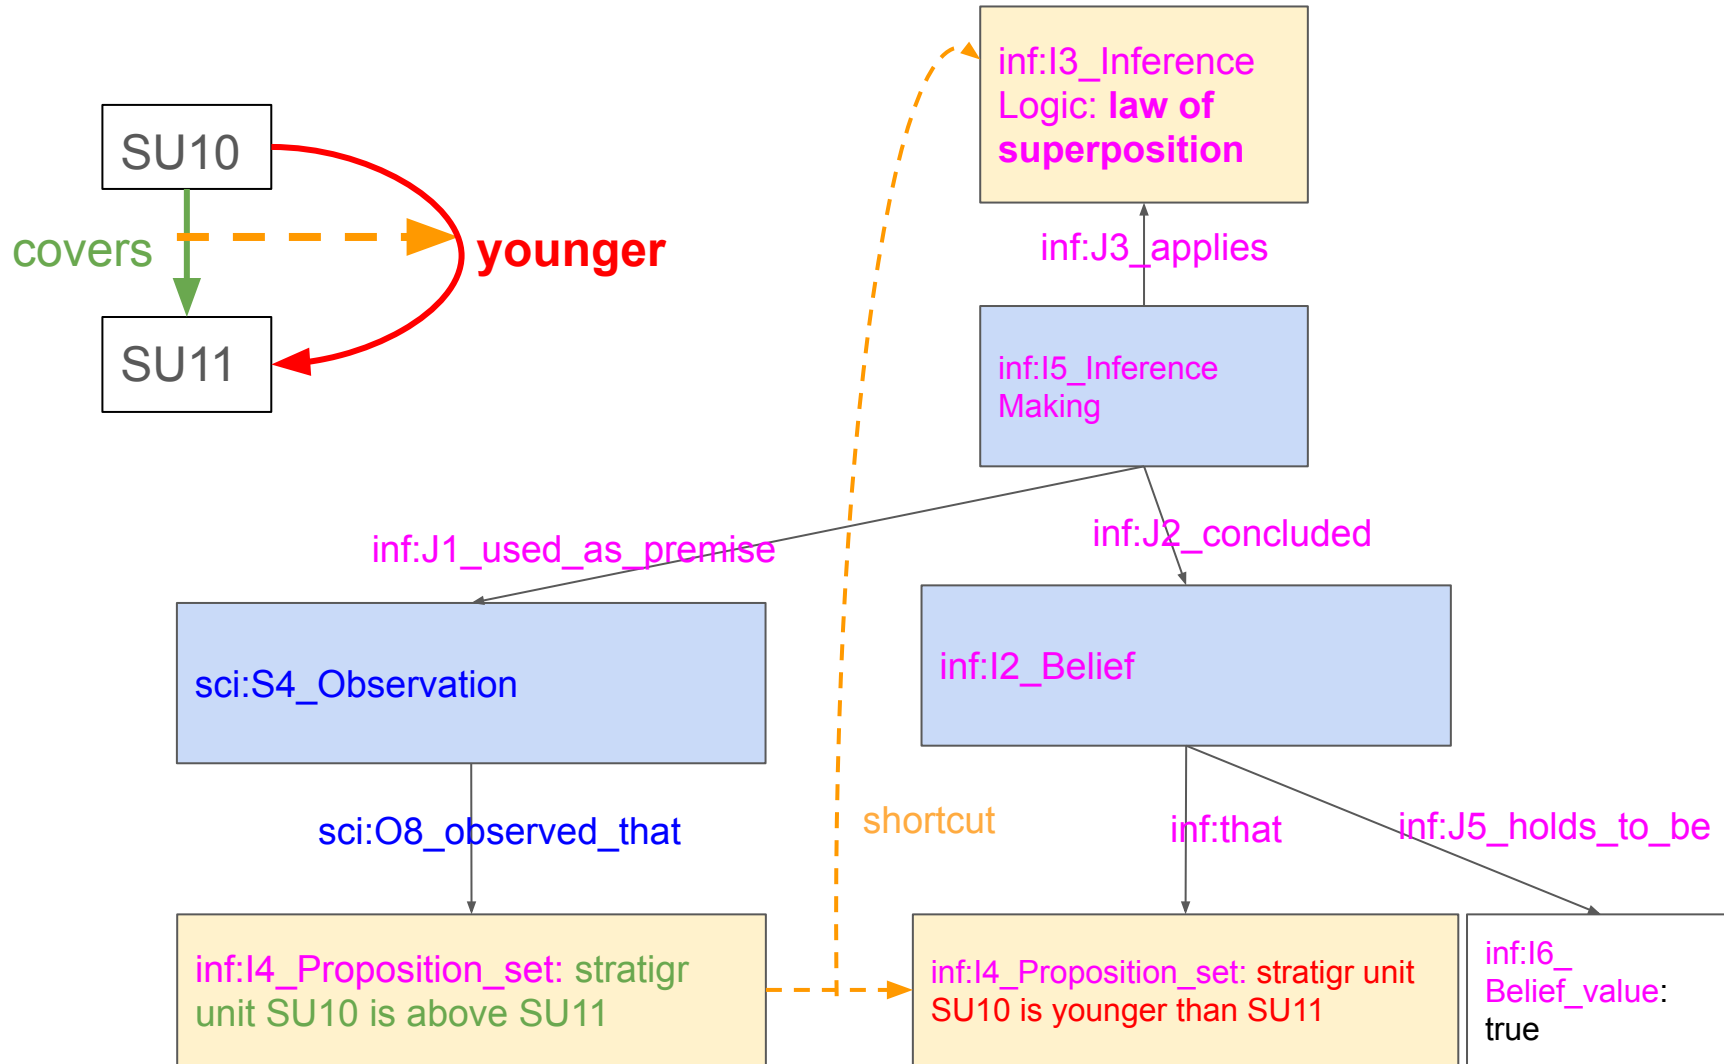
SU10

covers

younger

SU11

inf:I3_Inference Logic: law of superposition

inf:J3_applies

inf:I5_Inference Making

inf:J1_used_as_premise

inf:J2_concluded

sci:S4_Observation

inf:I2_Belief

sci:O8_observed_that

shortcut

inf:that

inf:J5_holds_to_be

inf:I4_Proposition_set: stratigr unit SU10 is above SU11

inf:I4_Proposition_set: stratigr unit SU10 is younger than SU11

inf:I6_ Belief_value: true